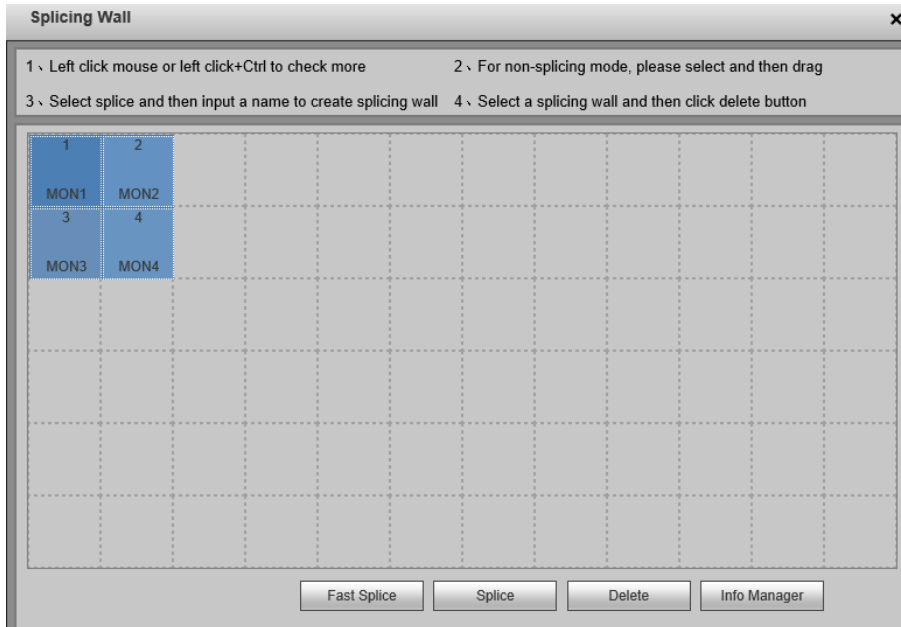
Splicing Wall

×

1、Left click mouse or left click+Ctrl to check more

2、For non-splicing mode, please select and then drag

3、Select splice and then input a name to create splicing wall

4、Select a splicing wall and then click delete button

1
MON1

2
MON2

3
MON3

4
MON4

Fast Splice

Splice

Delete

Info Manager